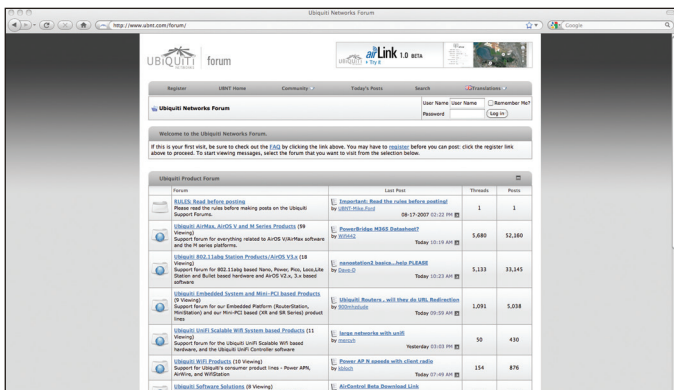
Ubiquiti Networks Forum

http://www.ubnt.com/forum/

Google

UBIQUITI NETWORKS forum

UBIQUITI airLink 1.0 BETA Try it

Register UBNT Home Community Today's Posts Search Translations

Ubiquiti Networks Forum

User Name User Name Remember Me?
Password Log in

Welcome to the Ubiquiti Networks Forum.

If this is your first visit, be sure to check out the FAQ by clicking the link above. You may have to register before you can post: click the register link above to proceed. To start viewing messages, select the forum that you want to visit from the selection below.

Ubiquiti Product Forum

| Forum | Last Post | Threads | Posts |
|---|---|---|---|
| RULES: Read before posting Please read the rules before making posts on the Ubiquiti Support Forums. | Important: Read the rules before posting! by UBNT-Mike.Ford 08-17-2007 02:22 PM | 1 | 1 |
| Ubiquiti AirMax, AirOS V and M Series Products (59 Viewing) Support forum for everything related to AirOS V/AirMax software and the M series platforms. | PowerBridge M365 Datasheet? by WIM42 Today 10:19 AM | 5,680 | 52,180 |
| Ubiquiti 802.11abg Station Products/AirOS V3.x (18 Viewing) Support forum for 802.11abg based Nano, Power, Pico, Loco,Lite Station and Bullet based hardware and AirOS V2.x, 3.x based software | nanostation2 basics....help PLEASE by Dave-D Today 10:23 AM | 5,133 | 33,145 |
| Ubiquiti Embedded System and Mini-PCI based Products (9 Viewing) Support forum for our Embedded Platform (RouterStation, MiniStation) and our Mini-PCI based (XR and SR Series) product lines | Ubiquiti Routers , will they do URL Redirection by 800whotsale Today 09:59 AM | 1,091 | 5,038 |
| Ubiquiti UniFi Scalable Wifi System based Products (11 Viewing) Support forum for the Ubiquiti UniFi Scalable Wifi based hardware, and the Ubiquiti UniFi Controller software | large networks with unifi by menzh Yesterday 03:03 PM | 50 | 430 |
| Ubiquiti WiFi Products (10 Viewing) Support for Ubiquiti's consumer product lines - Power APN, AirWire, and WifiStation | Power AP N speeds with client radio by kblack Today 07:49 AM | 154 | 876 |
| Ubiquiti Software Solutions (8 Viewing) | AirControl Beta Download Link | | |